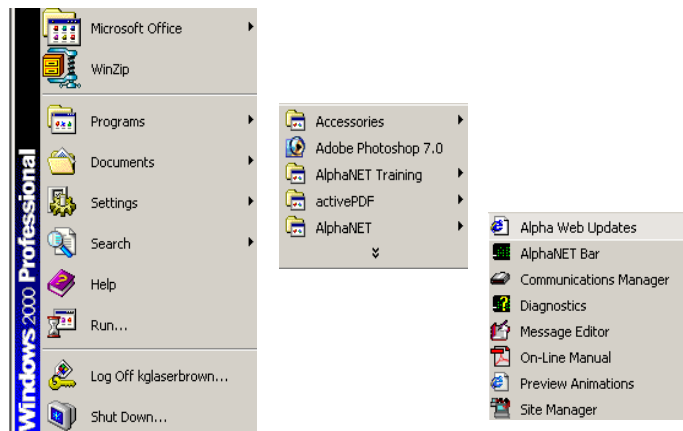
Windows 2000 Professional

Microsoft Office
WinZip
Programs
Documents
Settings
Search
Help
Run...
Log Off kglaserbrown...
Shut Down...

Accessories
Adobe Photoshop 7.0
AlphaNET Training
activePDF
AlphaNET

Alpha Web Updates
AlphaNET Bar
Communications Manager
Diagnostics
Message Editor
On-Line Manual
Preview Animations
Site Manager